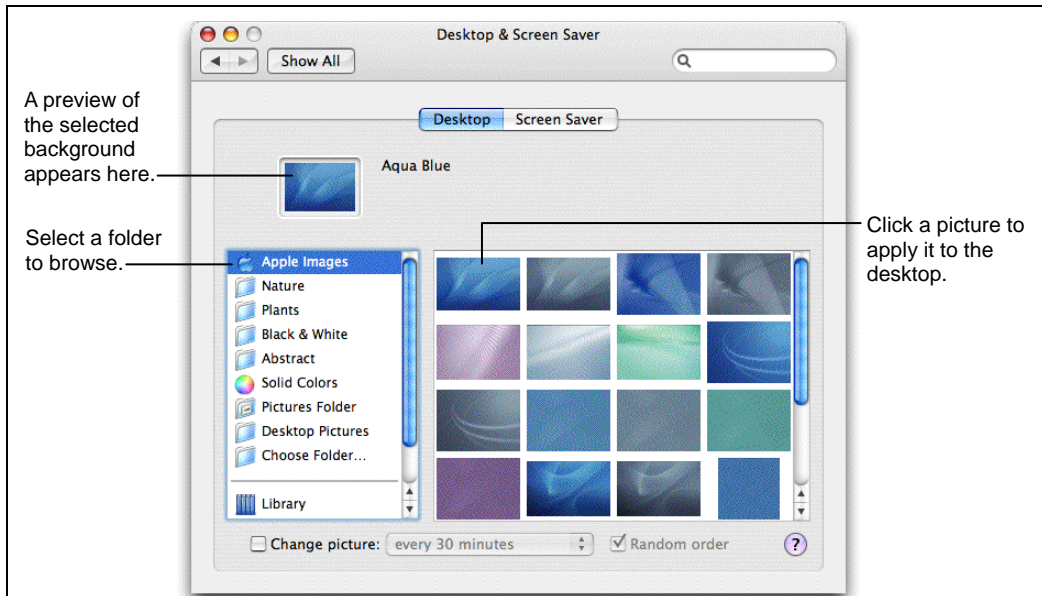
Desktop & Screen Saver

Show All

Desktop Screen Saver

A preview of the selected background appears here.

Aqua Blue

Select a folder to browse.

Click a picture to apply it to the desktop.

Apple Images
Nature
Plants
Black & White
Abstract
Solid Colors
Pictures Folder
Desktop Pictures
Choose Folder...
Library

Change picture: every 30 minutes

Random order

?